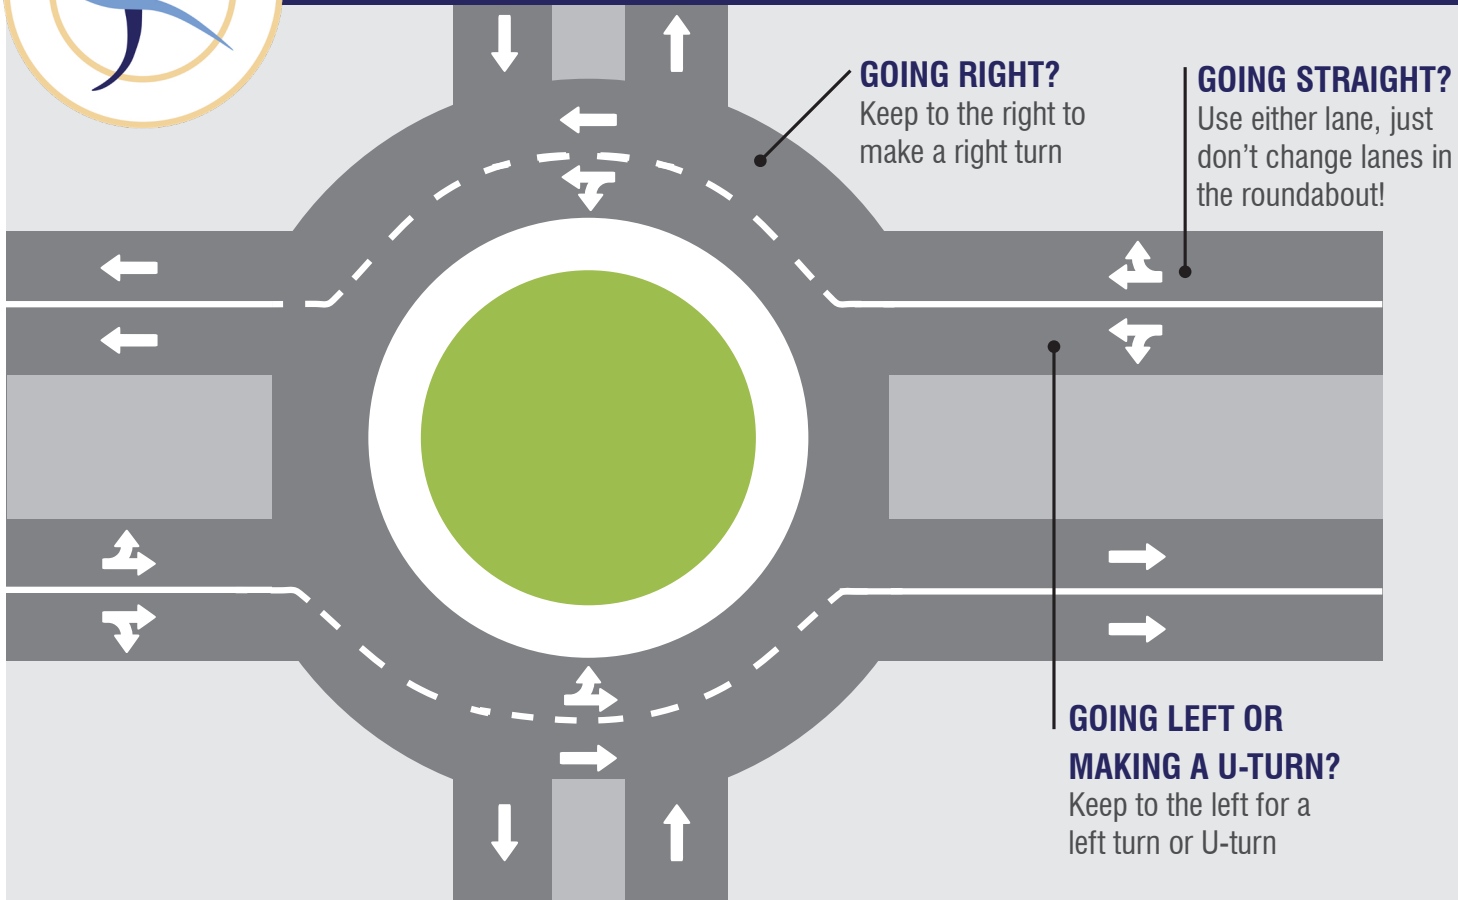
GOING RIGHT?
Keep to the right to make a right turn

GOING STRAIGHT?
Use either lane, just don't change lanes in the roundabout!

GOING LEFT OR MAKING A U-TURN?
Keep to the left for a left turn or U-turn